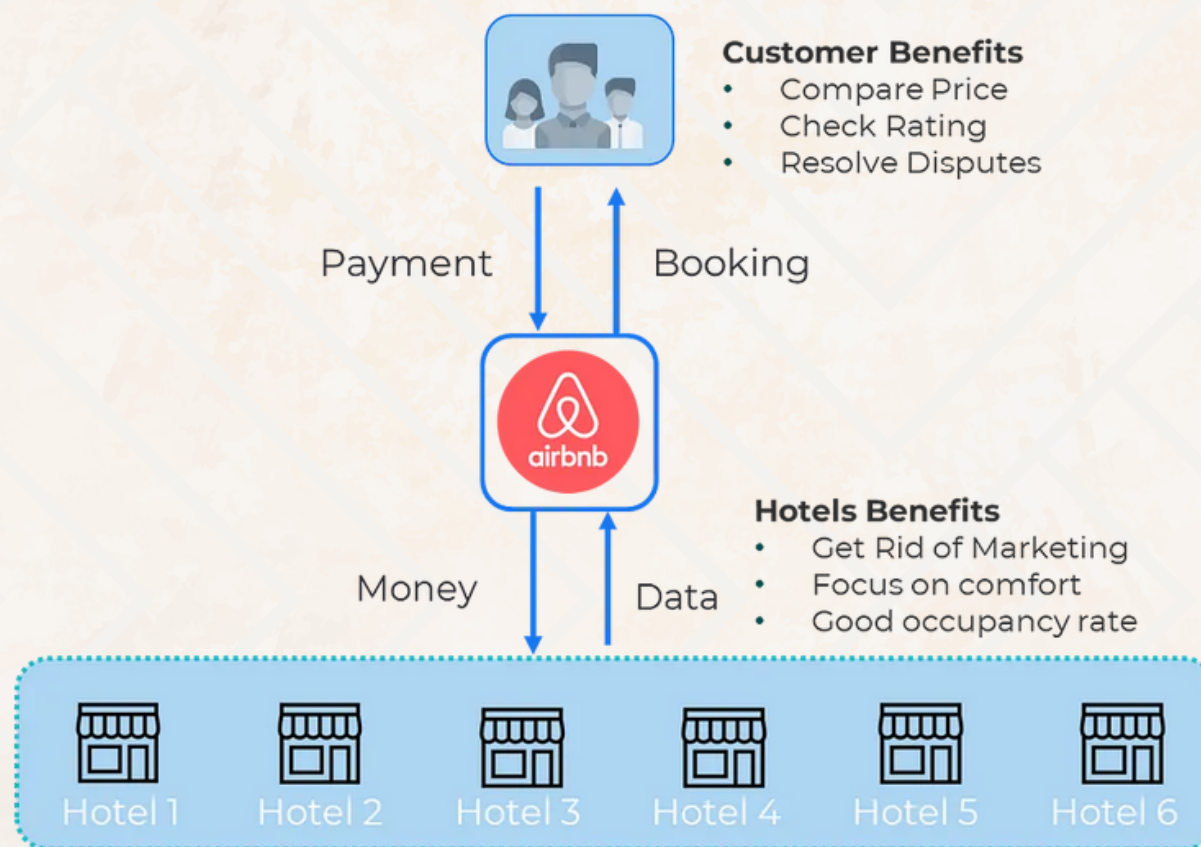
Customer Benefits
• Compare Price
• Check Rating
• Resolve Disputes

Payment

Booking

airbnb

Hotels Benefits
• Get Rid of Marketing
• Focus on comfort
• Good occupancy rate

Money

Data

Hotel 1
Hotel 2
Hotel 3
Hotel 4
Hotel 5
Hotel 6